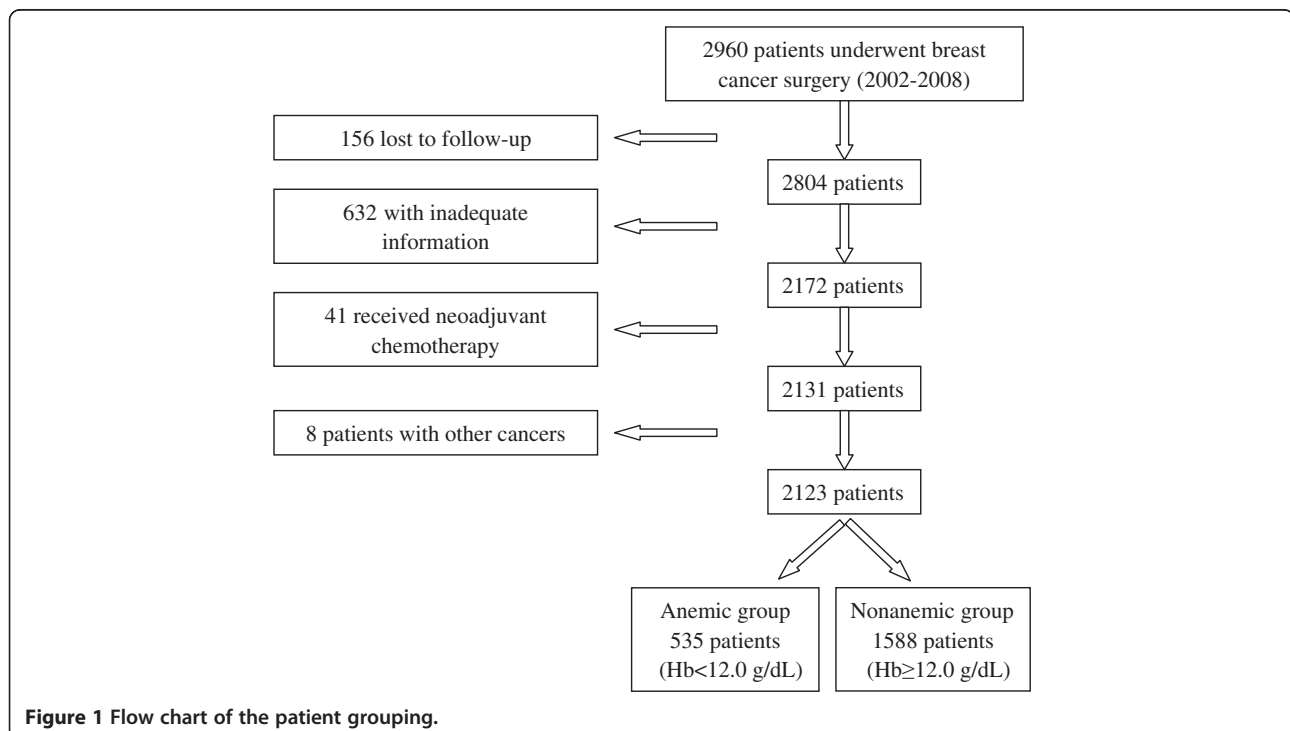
2960 patients underwent breast cancer surgery (2002-2008)

156 lost to follow-up

2804 patients

632 with inadequate information

2172 patients

41 received neoadjuvant chemotherapy

2131 patients

8 patients with other cancers

2123 patients

Anemic group 535 patients (Hb<12.0 g/dL)

Nonanemic group 1588 patients (Hb≥12.0 g/dL)

Figure 1 Flow chart of the patient grouping.